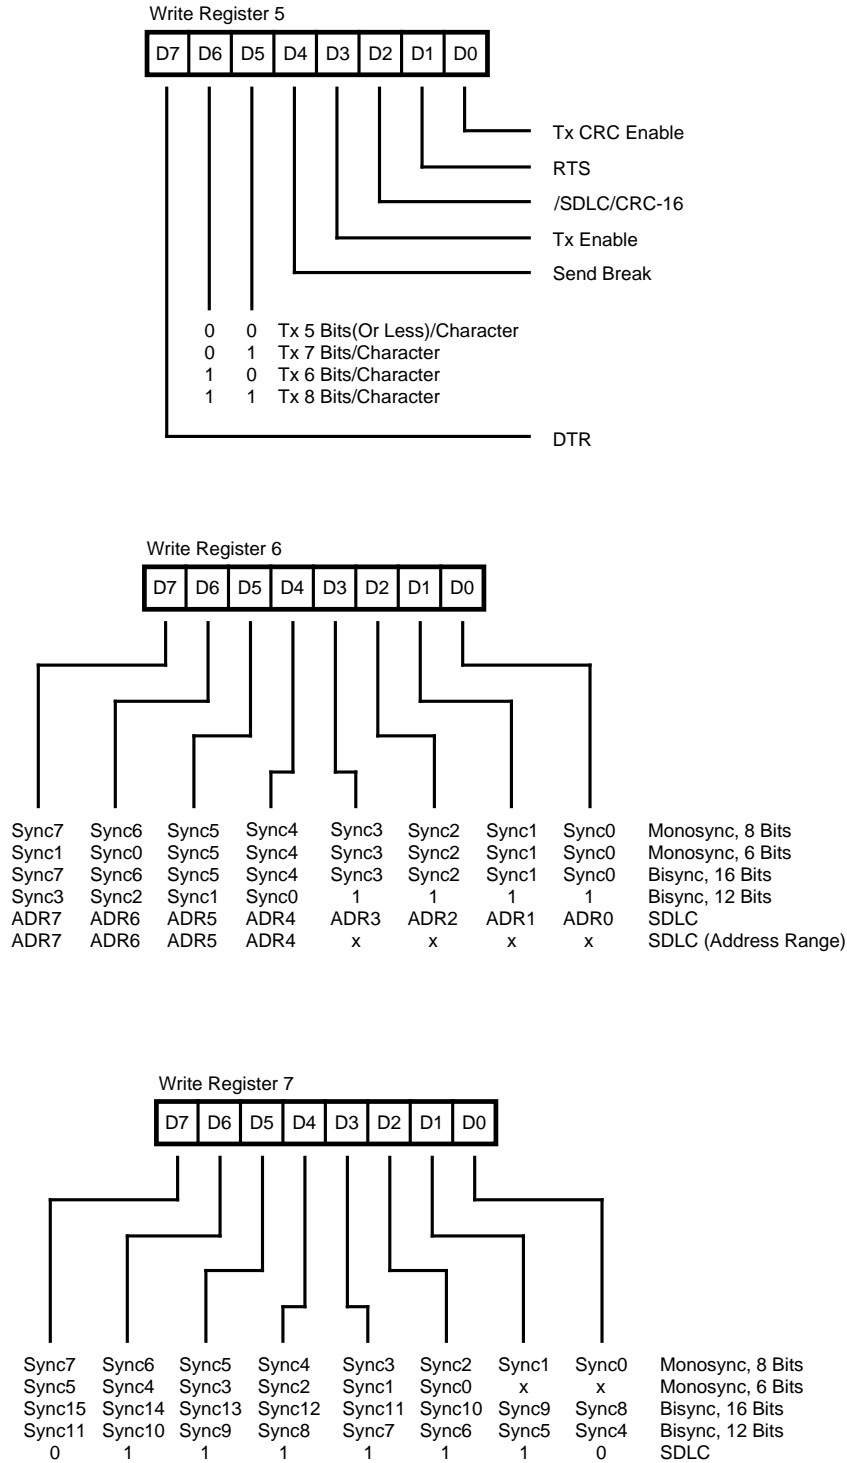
Write Register 5

| D7 | D6 | D5 | D4 | D3 | D2 | D1 | D0 |
|---|---|---|---|---|---|---|---|

Tx CRC Enable
RTS
/SDLC/CRC-16
Tx Enable
Send Break

0 0 Tx 5 Bits(Or Less)/Character
0 1 Tx 7 Bits/Character
1 0 Tx 6 Bits/Character
1 1 Tx 8 Bits/Character

DTR

Write Register 6

| D7 | D6 | D5 | D4 | D3 | D2 | D1 | D0 |
|---|---|---|---|---|---|---|---|

| | | | | | | | | |
|---|---|---|---|---|---|---|---|---|
| Sync7 | Sync6 | Sync5 | Sync4 | Sync3 | Sync2 | Sync1 | Sync0 | Monosync, 8 Bits |
| Sync1 | Sync0 | Sync5 | Sync4 | Sync3 | Sync2 | Sync1 | Sync0 | Monosync, 6 Bits |
| Sync7 | Sync6 | Sync5 | Sync4 | Sync3 | Sync2 | Sync1 | Sync0 | Bisync, 16 Bits |
| Sync3 | Sync2 | Sync1 | Sync0 | 1 | 1 | 1 | 1 | Bisync, 12 Bits |
| ADR7 | ADR6 | ADR5 | ADR4 | ADR3 | ADR2 | ADR1 | ADR0 | SDLC |
| ADR7 | ADR6 | ADR5 | ADR4 | x | x | x | x | SDLC (Address Range) |

Write Register 7

| D7 | D6 | D5 | D4 | D3 | D2 | D1 | D0 |
|---|---|---|---|---|---|---|---|

| | | | | | | | | |
|---|---|---|---|---|---|---|---|---|
| Sync7 | Sync6 | Sync5 | Sync4 | Sync3 | Sync2 | Sync1 | Sync0 | Monosync, 8 Bits |
| Sync5 | Sync4 | Sync3 | Sync2 | Sync1 | Sync0 | x | x | Monosync, 6 Bits |
| Sync15 | Sync14 | Sync13 | Sync12 | Sync11 | Sync10 | Sync9 | Sync8 | Bisync, 16 Bits |
| Sync11 | Sync10 | Sync9 | Sync8 | Sync7 | Sync6 | Sync5 | Sync4 | Bisync, 12 Bits |
| 0 | 1 | 1 | 1 | 1 | 1 | 1 | 0 | SDLC |